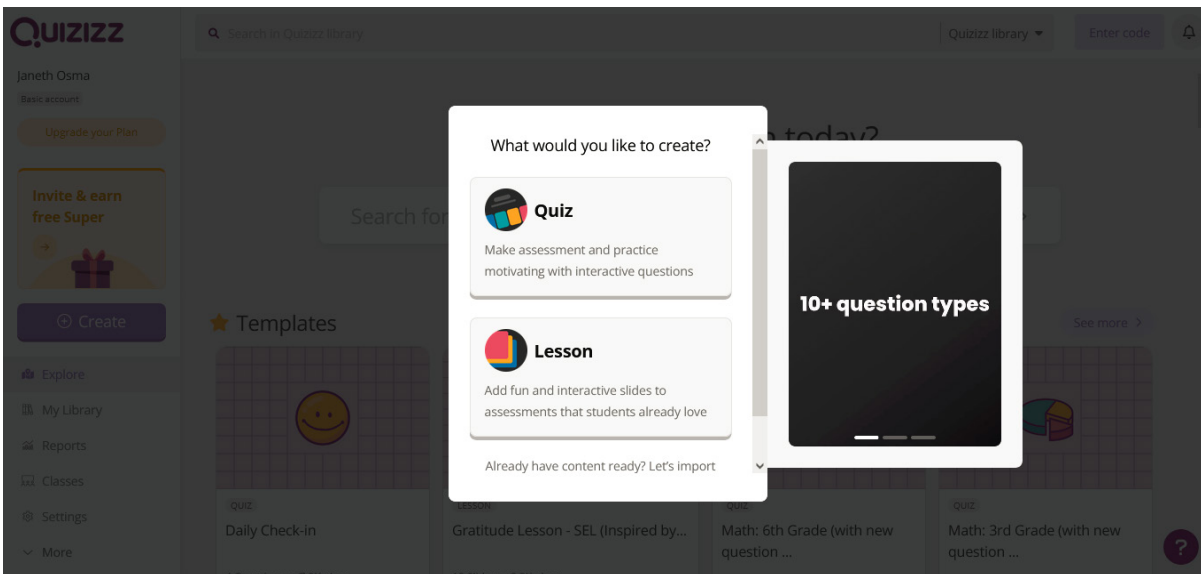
QUIZIZZ

Search in Quizizz library

Quizizz library

Enter code

Janeth Osma

Basic account

Upgrade your Plan

Invite & earn free Super

Create

Explore

My Library

Reports

Classes

Settings

More

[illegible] today?

Search for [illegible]

Templates

See more

QUIZ

Daily Check-in

LESSON

Gratitude Lesson - SEL (Inspired by...

QUIZ

Math: 6th Grade (with new question ...

QUIZ

Math: 3rd Grade (with new question ...

What would you like to create?

Quiz

Make assessment and practice motivating with interactive questions

Lesson

Add fun and interactive slides to assessments that students already love

Already have content ready? Let's import

10+ question types

?